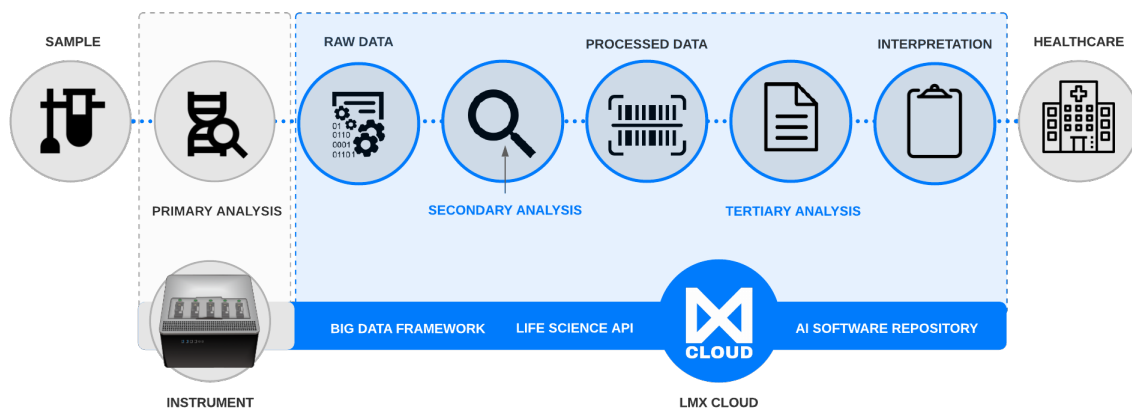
SAMPLE

PRIMARY ANALYSIS

RAW DATA

01
0110
0001
01101

PROCESSED DATA

INTERPRETATION

HEALTHCARE

SECONDARY ANALYSIS

TERTIARY ANALYSIS

BIG DATA FRAMEWORK

LIFE SCIENCE API

CLOUD

AI SOFTWARE REPOSITORY

INSTRUMENT

LMX CLOUD